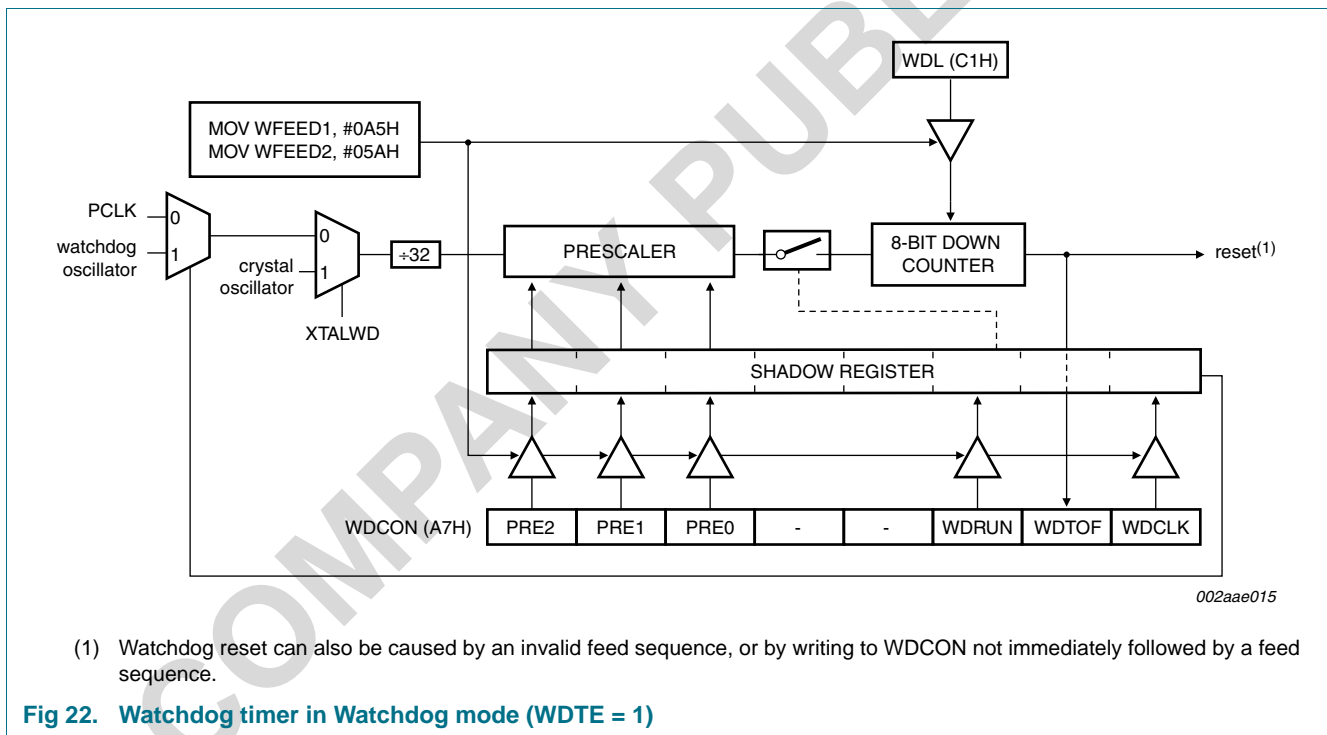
WDL (C1H)

MOV WFEED1, #0A5H
MOV WFEED2, #05AH

PCLK
0
watchdog oscillator
1

0
crystal oscillator
1
XTALWD

÷32

PRESCALER

8-BIT DOWN COUNTER

reset$^{(1)}$

SHADOW REGISTER

| WDCON (A7H) | PRE2 | PRE1 | PRE0 | - | - | WDRUN | WDTOF | WDCLK |
|---|---|---|---|---|---|---|---|---|

002aae015

COMPANY PUBL

(1) Watchdog reset can also be caused by an invalid feed sequence, or by writing to WDCON not immediately followed by a feed sequence.

Fig 22. Watchdog timer in Watchdog mode (WDTE = 1)